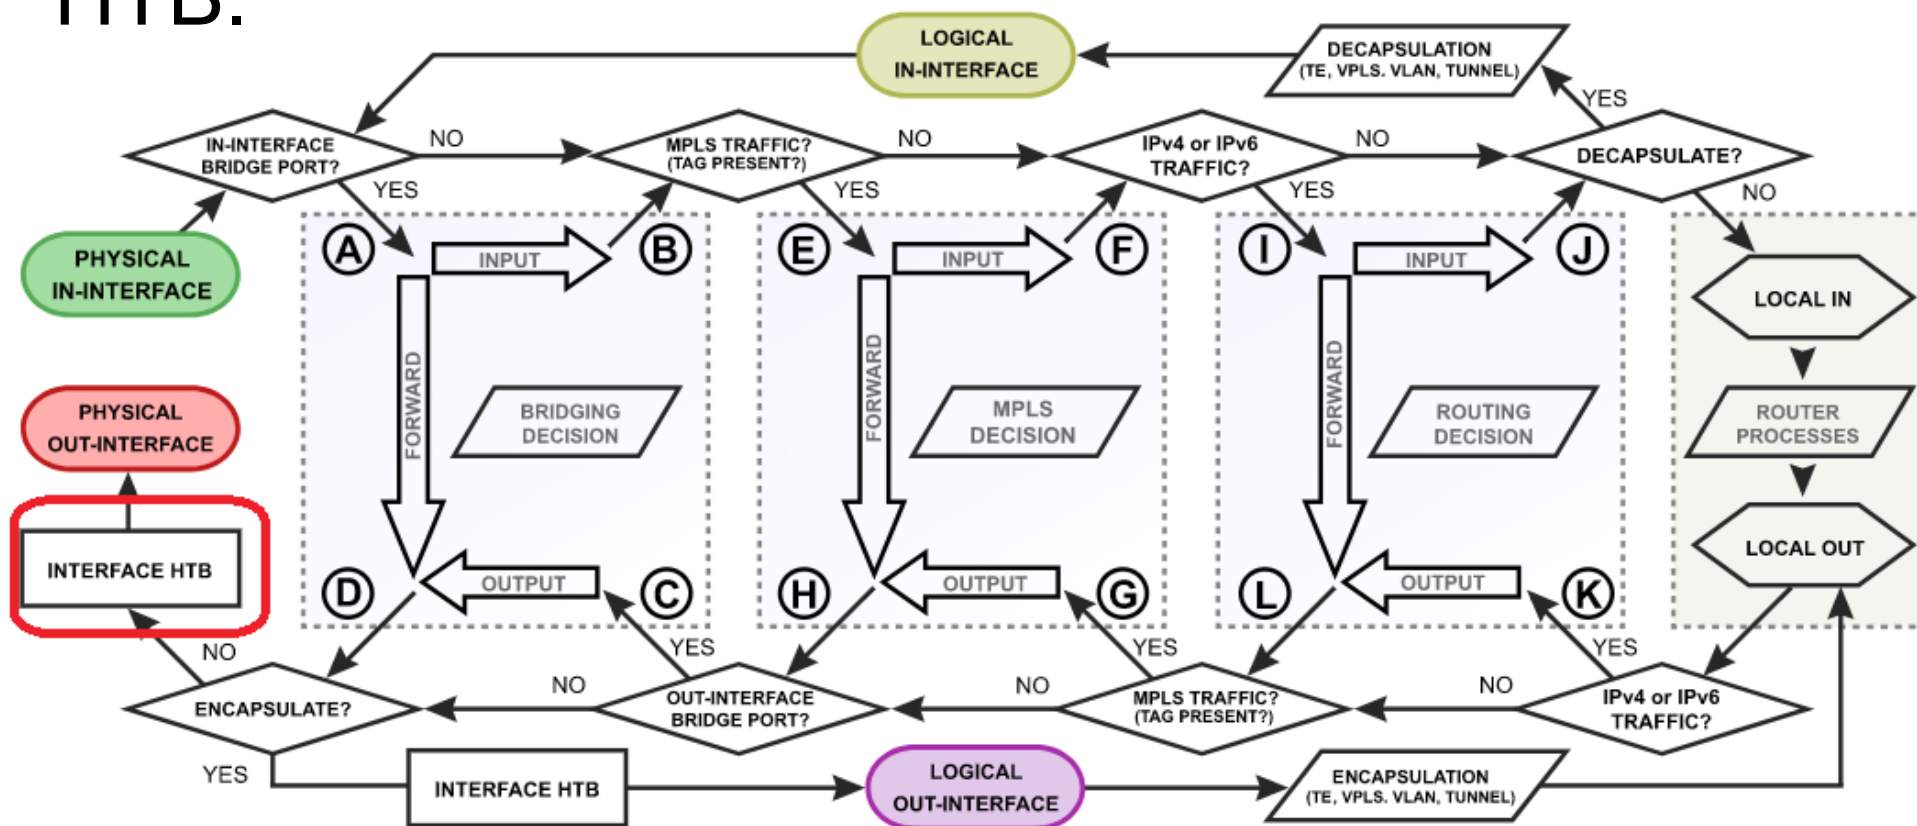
HTB:

LOGICAL IN-INTERFACE

DECAPSULATION (TE, VPLS. VLAN, TUNNEL)

YES

IN-INTERFACE BRIDGE PORT?

NO

MPLS TRAFFIC? (TAG PRESENT?)

NO

IPv4 or IPv6 TRAFFIC?

NO

DECAPSULATE?

YES

YES

YES

NO

PHYSICAL IN-INTERFACE

A

INPUT

B

E

INPUT

F

I

INPUT

J

LOCAL IN

FORWARD

FORWARD

FORWARD

BRIDGING DECISION

MPLS DECISION

ROUTING DECISION

ROUTER PROCESSES

PHYSICAL OUT-INTERFACE

LOCAL OUT

INTERFACE HTB

D

OUTPUT

C

H

OUTPUT

G

L

OUTPUT

K

NO

YES

YES

YES

ENCAPSULATE?

NO

OUT-INTERFACE BRIDGE PORT?

NO

MPLS TRAFFIC? (TAG PRESENT?)

NO

IPv4 or IPv6 TRAFFIC?

YES

INTERFACE HTB

LOGICAL OUT-INTERFACE

ENCAPSULATION (TE, VPLS. VLAN, TUNNEL)